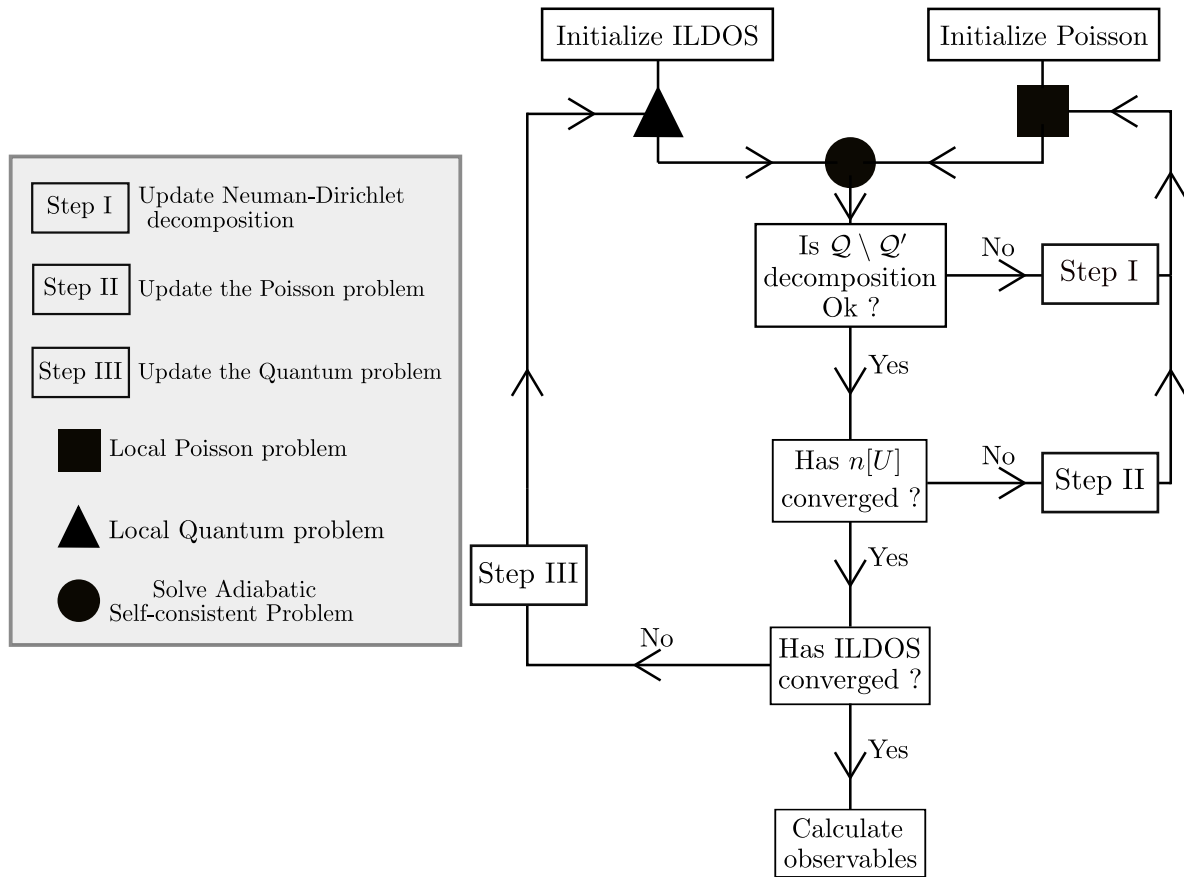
Step I Update Neuman-Dirichlet decomposition

Step II Update the Poisson problem

Step III Update the Quantum problem

Local Poisson problem

Local Quantum problem

Solve Adiabatic Self-consistent Problem

Initialize ILDOS

Initialize Poisson

Is $\mathcal{Q} \setminus \mathcal{Q}'$ decomposition Ok ?

No

Step I

Yes

Has $n[U]$ converged ?

No

Step II

Yes

Step III

No

Has ILDOS converged ?

Yes

Calculate observables